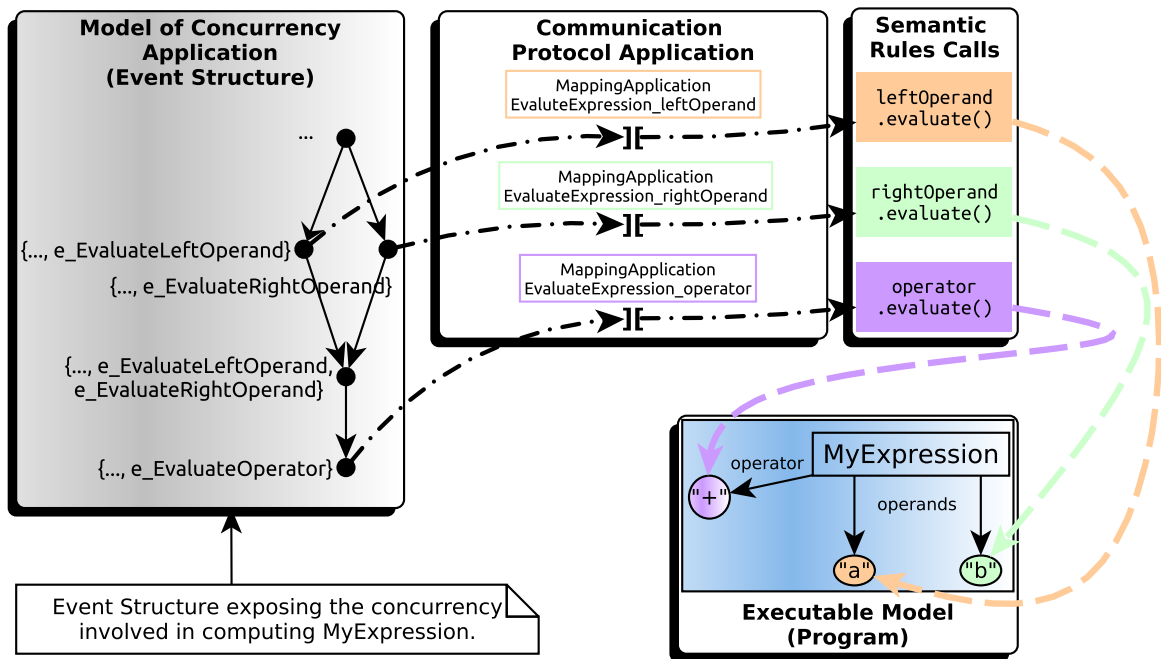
Model of Concurrency Application (Event Structure)

...

{..., e_EvaluateLeftOperand}

{..., e_EvaluateRightOperand}

{..., e_EvaluateLeftOperand, e_EvaluateRightOperand}

{..., e_EvaluateOperator}

Communication Protocol Application

MappingApplication EvaluteExpression_leftOperand

MappingApplication EvaluateExpression_rightOperand

MappingApplication EvaluateExpression_operator

Semantic Rules Calls

leftOperand .evaluate()

rightOperand .evaluate()

operator .evaluate()

MyExpression

operator

operands

"+"

"a"

"b"

Executable Model (Program)

Event Structure exposing the concurrency involved in computing MyExpression.